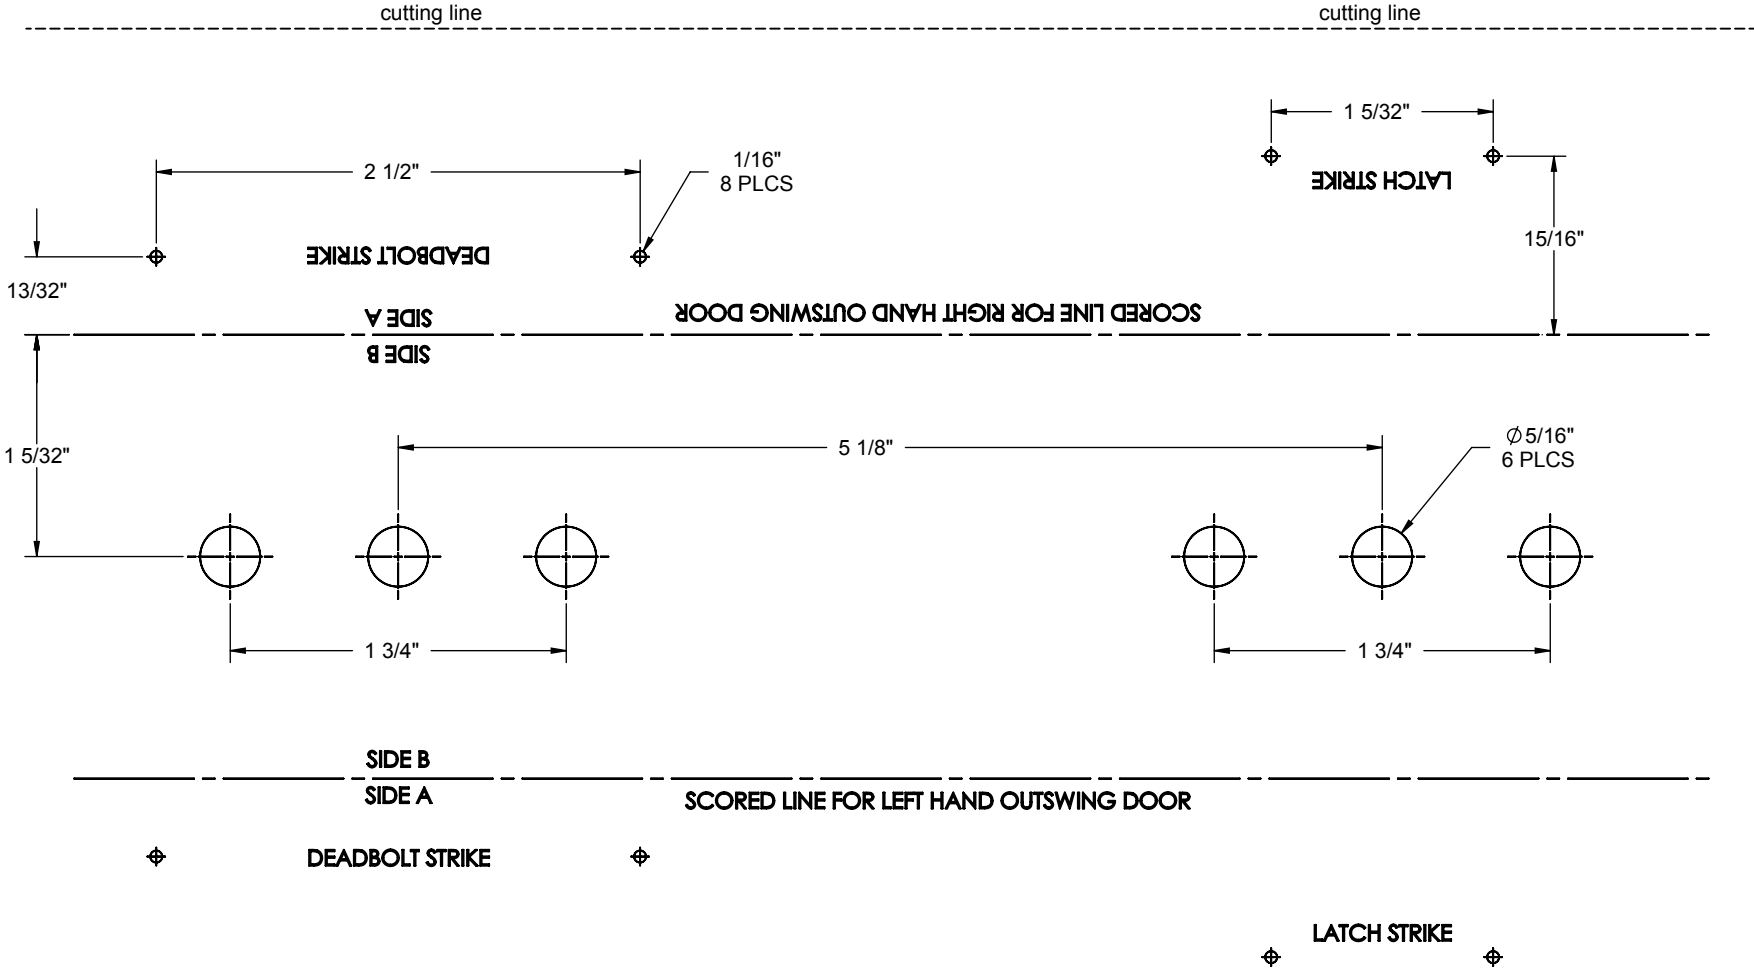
cutting line

cutting line

1 5/32"

LATCH STRIKE

2 1/2"

1/16"
8 PLCS

15/16"

DEADBOLT STRIKE

13/32"

SIDE A

SCORED LINE FOR RIGHT HAND OUTSWING DOOR

SIDE B

1 5/32"

5 1/8"

$\phi$5/16"
6 PLCS

1 3/4"

1 3/4"

SIDE B

SIDE A

SCORED LINE FOR LEFT HAND OUTSWING DOOR

DEADBOLT STRIKE

LATCH STRIKE